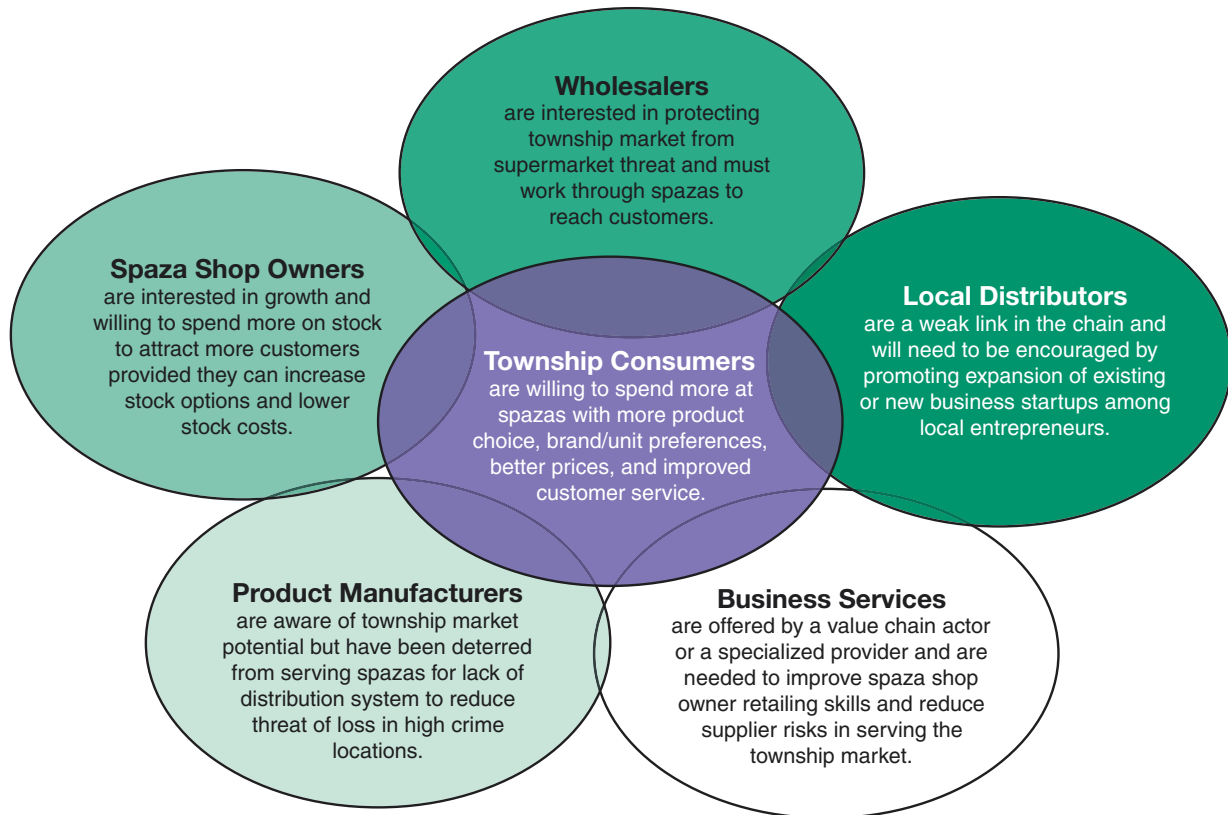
Wholesalers
are interested in protecting township market from supermarket threat and must work through spazas to reach customers.

Spaza Shop Owners
are interested in growth and willing to spend more on stock to attract more customers provided they can increase stock options and lower stock costs.

Township Consumers
are willing to spend more at spazas with more product choice, brand/unit preferences, better prices, and improved customer service.

Local Distributors
are a weak link in the chain and will need to be encouraged by promoting expansion of existing or new business startups among local entrepreneurs.

Product Manufacturers
are aware of township market potential but have been deterred from serving spazas for lack of distribution system to reduce threat of loss in high crime locations.

Business Services
are offered by a value chain actor or a specialized provider and are needed to improve spaza shop owner retailing skills and reduce supplier risks in serving the township market.